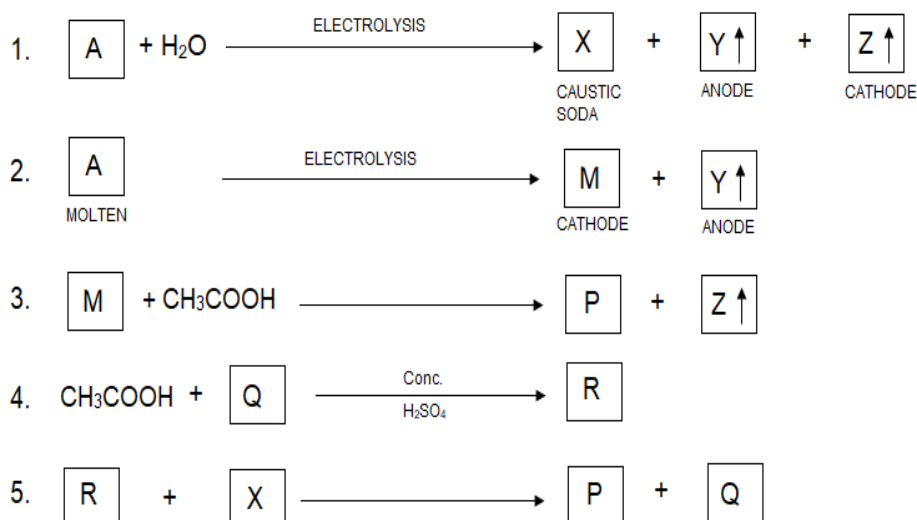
1. A + $H_2O$ $\xrightarrow{\text{ELECTROLYSIS}}$ X + Y$\uparrow$ + Z$\uparrow$

CAUSTIC SODA ANODE CATHODE

2. A $\xrightarrow{\text{ELECTROLYSIS}}$ M + Y$\uparrow$

MOLTEN CATHODE ANODE

3. M + $CH_3COOH$ $\longrightarrow$ P + Z$\uparrow$

4. $CH_3COOH$ + Q $\xrightarrow[H_2SO_4]{\text{Conc.}}$ R

5. R + X $\longrightarrow$ P + Q